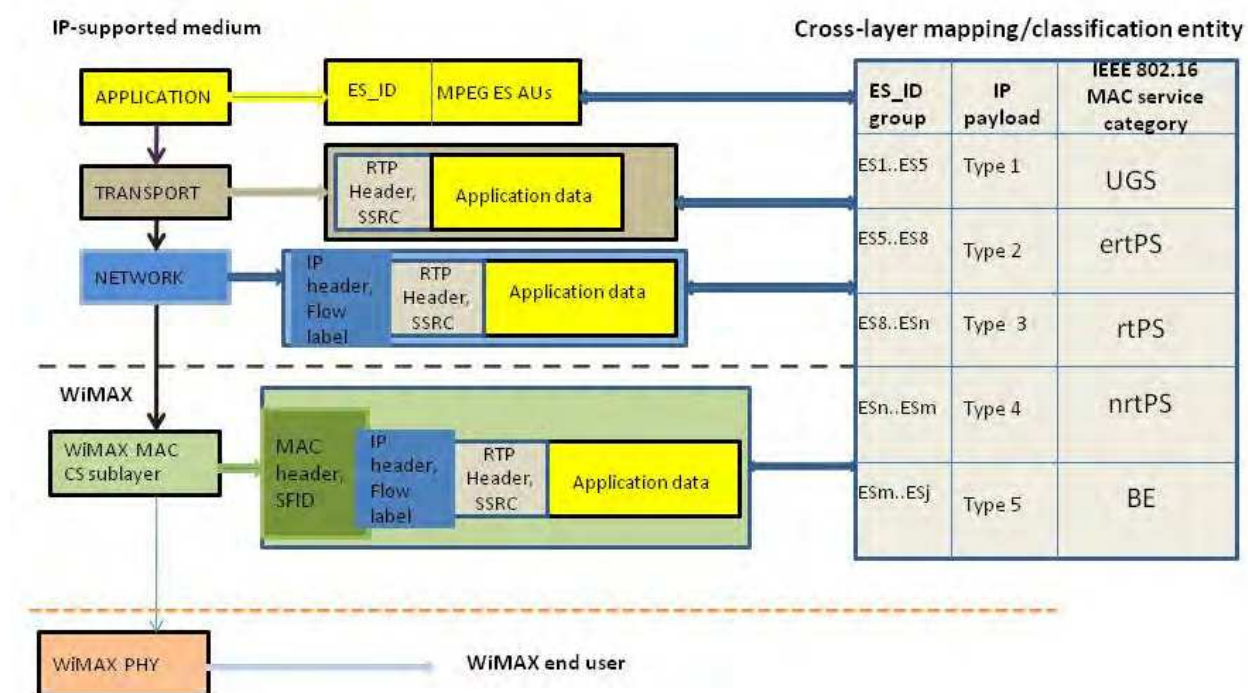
IP-supported medium

Cross-layer mapping/classification entity

APPLICATION

ES_ID | MPEG ES AUs

TRANSPORT

RTP Header, SSRC | Application data

NETWORK

IP header, Flow label | RTP Header, SSRC | Application data

WiMAX

WiMAX MAC CS sublayer

MAC header, SFID | IP header, Flow label | RTP Header, SSRC | Application data

WiMAX PHY

WiMAX end user

| ES_ID group | IP payload | IEEE 802.16 MAC service category |
|---|---|---|
| ES1..ES5 | Type 1 | UGS |
| ES5..ES8 | Type 2 | ertPS |
| ES8..ESn | Type 3 | rtPS |
| ESn..ESm | Type 4 | nrtPS |
| ESm..ESj | Type 5 | BE |